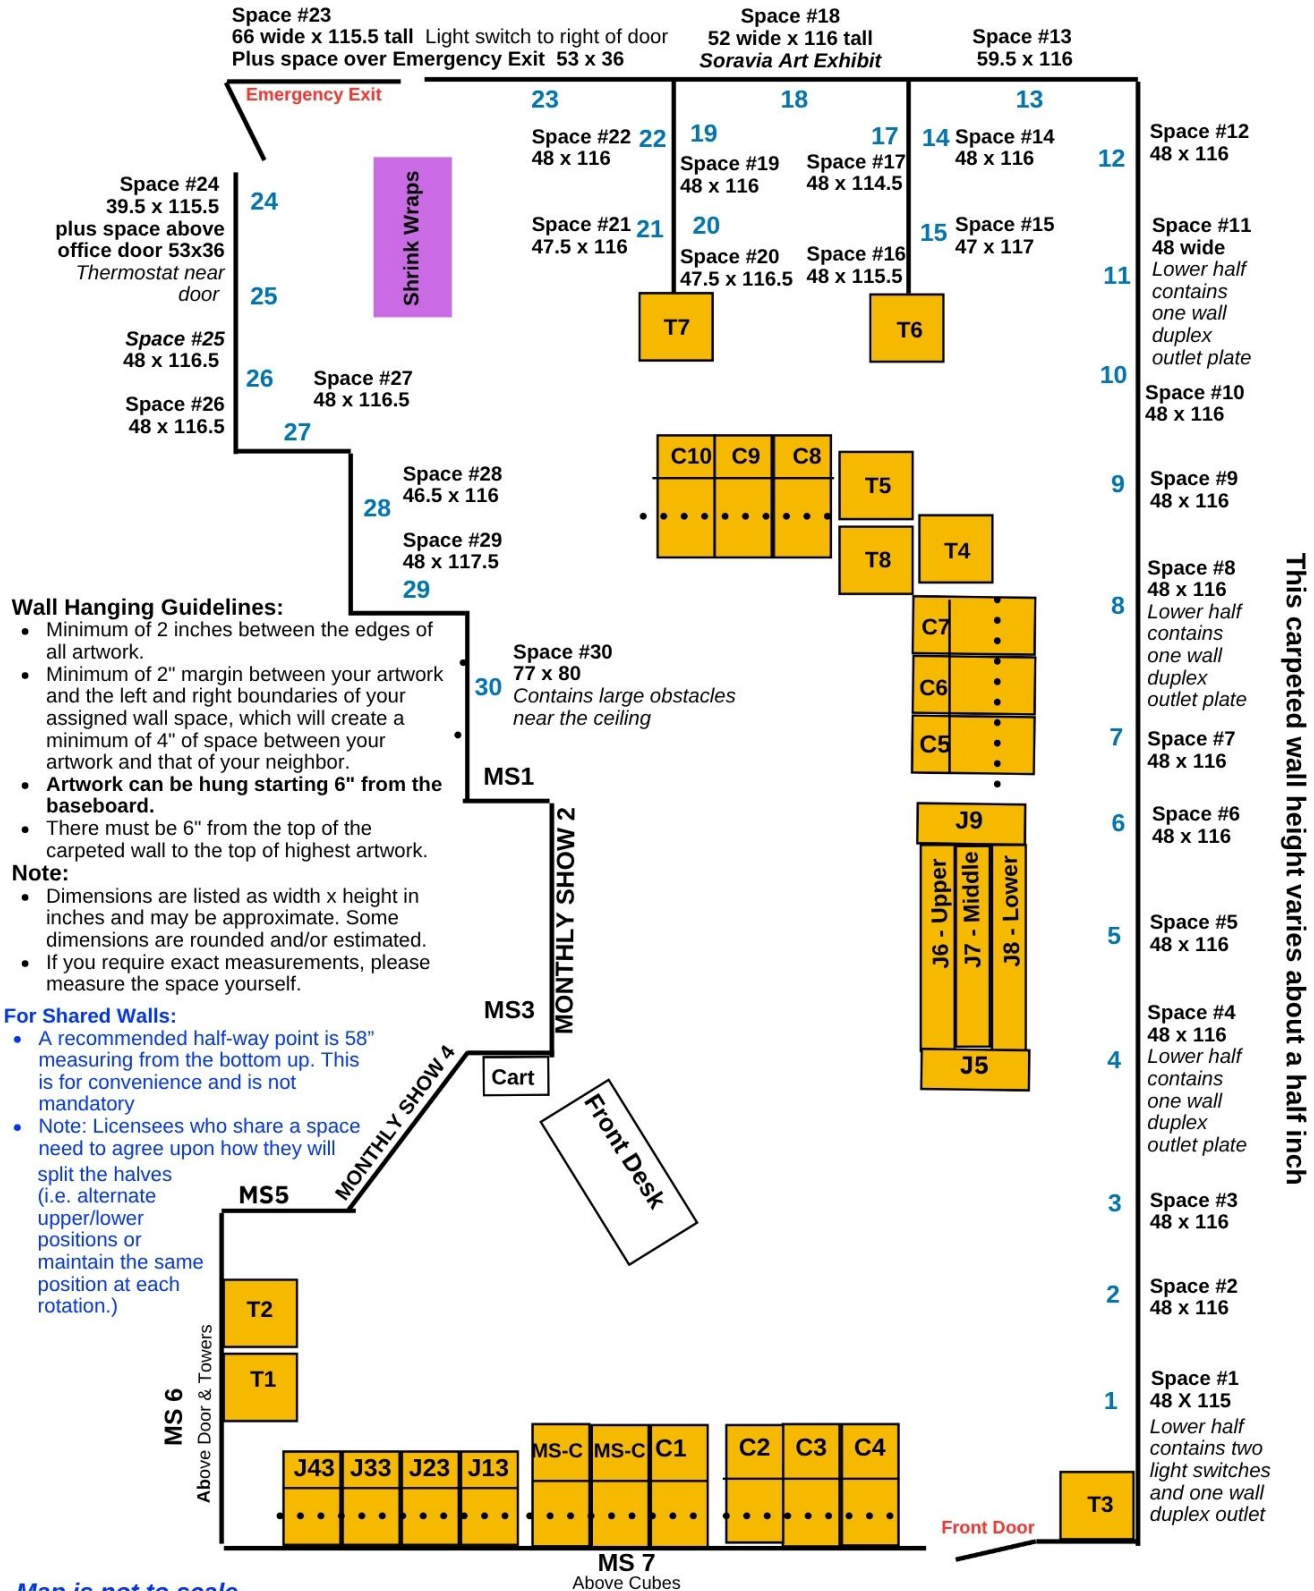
Space #23
66 wide x 115.5 tall Light switch to right of door
Plus space over Emergency Exit 53 x 36

Space #18
52 wide x 116 tall
Soravia Art Exhibit

Space #13
59.5 x 116

Emergency Exit

23 18 13

Space #22 22
48 x 116

19
Space #19
48 x 116

17
Space #17
48 x 114.5

14 Space #14
48 x 116

12 Space #12
48 x 116

Space #24
39.5 x 115.5
plus space above
office door 53x36
Thermostat near
door

24

Shrink Wraps

Space #21 21
47.5 x 116

20
Space #20
47.5 x 116.5

Space #16
48 x 115.5

15 Space #15
47 x 117

Space #11
48 wide
Lower half
contains
one wall
duplex
outlet plate

11

25

T7 T6

Space #25
48 x 116.5

26

Space #27
48 x 116.5

10
Space #10
48 x 116

Space #26
48 x 116.5

27

C10 C9 C8

T5

9 Space #9
48 x 116

Space #28
46.5 x 116

28

Space #29
48 x 117.5

29

T8 T4

Space #8
48 x 116
Lower half
contains
one wall
duplex
outlet plate

8

Wall Hanging Guidelines:
• Minimum of 2 inches between the edges of all artwork.
• Minimum of 2" margin between your artwork and the left and right boundaries of your assigned wall space, which will create a minimum of 4" of space between your artwork and that of your neighbor.
• **Artwork can be hung starting 6" from the baseboard.**
• There must be 6" from the top of the carpeted wall to the top of highest artwork.

Note:
• Dimensions are listed as width x height in inches and may be approximate. Some dimensions are rounded and/or estimated.
• If you require exact measurements, please measure the space yourself.

30
Space #30
77 x 80
Contains large obstacles
near the ceiling

C7 C6 C5

7 Space #7
48 x 116

MS1

MONTHLY SHOW 2

J9

6 Space #6
48 x 116

J6 - Upper J7 - Middle J8 - Lower

5 Space #5
48 x 116

This carpeted wall height varies about a half inch

For Shared Walls:
• A recommended half-way point is 58" measuring from the bottom up. This is for convenience and is not mandatory
• Note: Licensees who share a space need to agree upon how they will split the halves (i.e. alternate upper/lower positions or maintain the same position at each rotation.)

MS3

Cart

MONTHLY SHOW 4

Front Desk

J5

4 Space #4
48 x 116
Lower half
contains
one wall
duplex
outlet plate

MS5

3 Space #3
48 x 116

2 Space #2
48 x 116

T2

T1

MS 6
Above Door & Towers

1 Space #1
48 X 115
Lower half
contains two
light switches
and one wall
duplex outlet

J43 J33 J23 J13 MS-C MS-C C1 C2 C3 C4

Front Door

T3

MS 7
Above Cubes

Map is not to scale